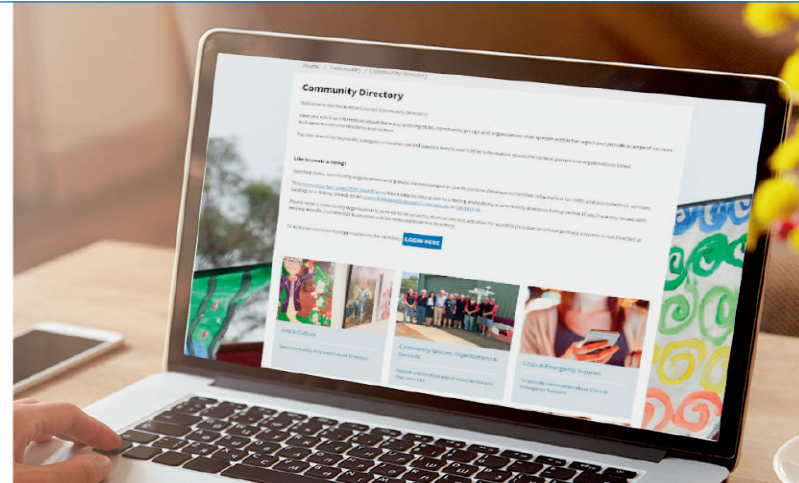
Home / Community / Community Directory

Community Directory

Welcome to the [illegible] Community Directory.

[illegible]

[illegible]

Like to create a listing?

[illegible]

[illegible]

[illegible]

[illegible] LOGIN HERE

Arts & Culture

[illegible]

Community Groups, Organisations & Services

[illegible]

Crisis & Emergency Support

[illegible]